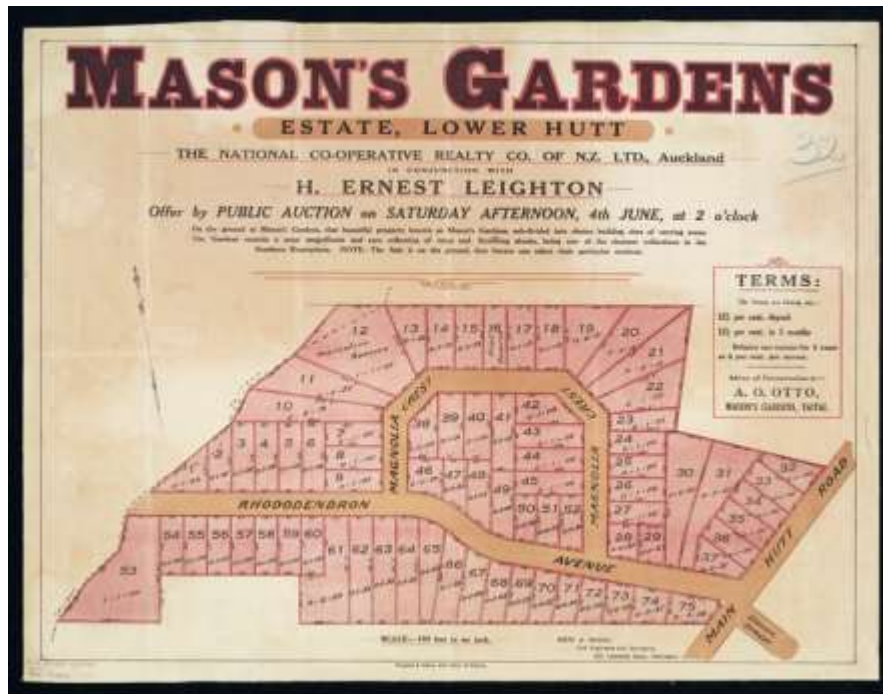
MASON'S GARDENS
ESTATE, LOWER HUTT

THE NATIONAL CO-OPERATIVE REALTY CO. OF N.Z. LTD., Auckland
IN CONJUNCTION WITH
H. ERNEST LEIGHTON
Offer by PUBLIC AUCTION on SATURDAY AFTERNOON, 4th JUNE, at 2 o'clock

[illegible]

32

TERMS:
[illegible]
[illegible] per cent. deposit
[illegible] per cent. in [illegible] months
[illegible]
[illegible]
A. O. OTTO,
MASON'S GARDENS, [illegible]

12 13 14 15 16 17 18 19 20 21 22 11 10 23 24 25 26 27 28 29 1 2 3 4 5 6 7 8 9 38 39 40 41 42 43 44 45 46 47 48 49 50 51 52 30 31 32 33 34 35 36 37 53 54 55 56 57 58 59 60 61 62 63 64 65 66 67 68 69 70 71 72 73 74 75

MAGNOLIA CREST
MAGNOLIA CREST
RHODODENDRON
AVENUE
HUTT ROAD
MAIN

SCALE—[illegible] feet to an inch.

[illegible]